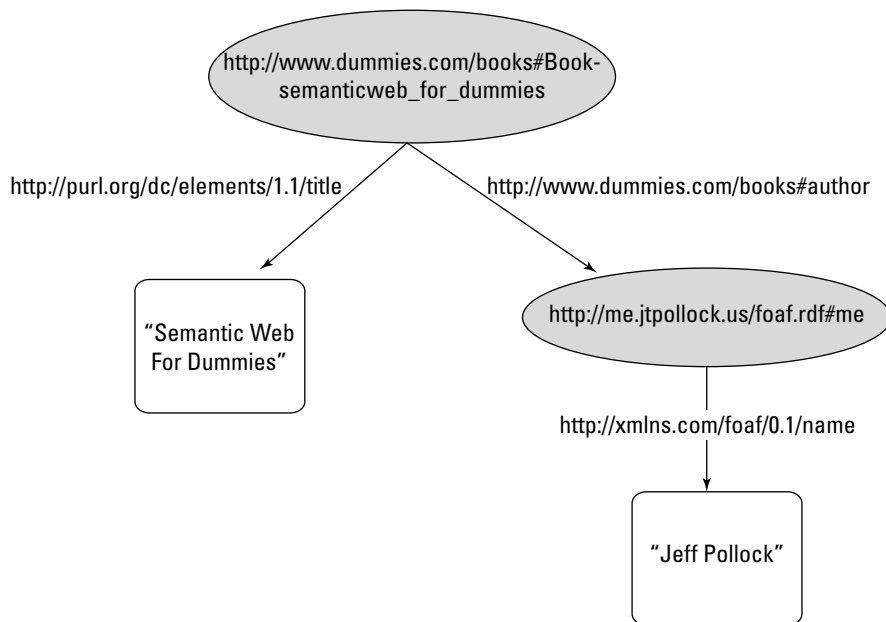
http://www.dummies.com/books#Book-semanticweb_for_dummies

http://purl.org/dc/elements/1.1/title

http://www.dummies.com/books#author

"Semantic Web For Dummies"

http://me.jtpollock.us/foaf.rdf#me

http://xmlns.com/foaf/0.1/name

"Jeff Pollock"